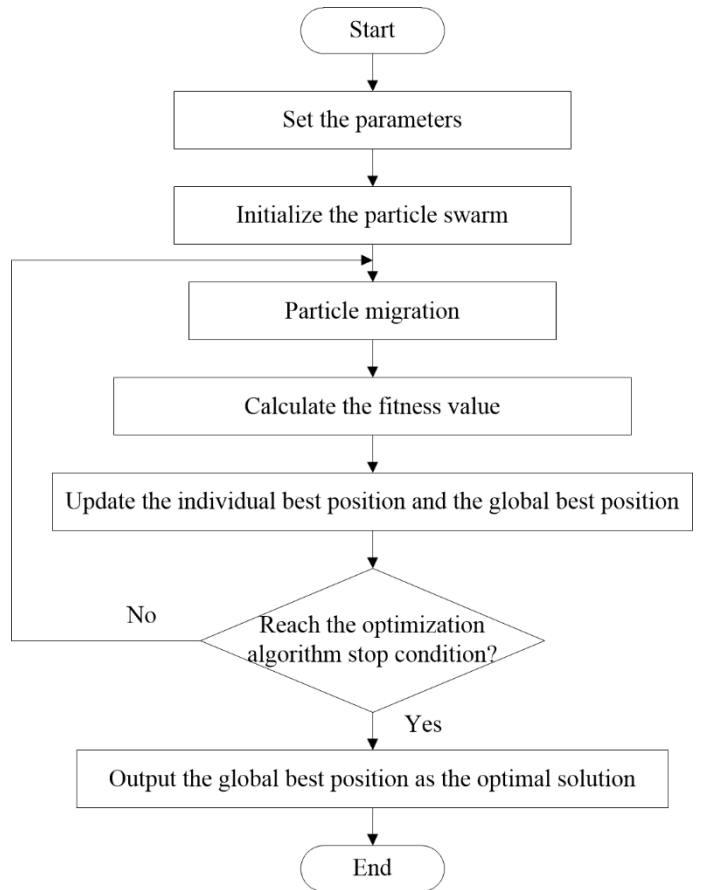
Start

Set the parameters

Initialize the particle swarm

Particle migration

Calculate the fitness value

Update the individual best position and the global best position

No

Reach the optimization algorithm stop condition?

Yes

Output the global best position as the optimal solution

End